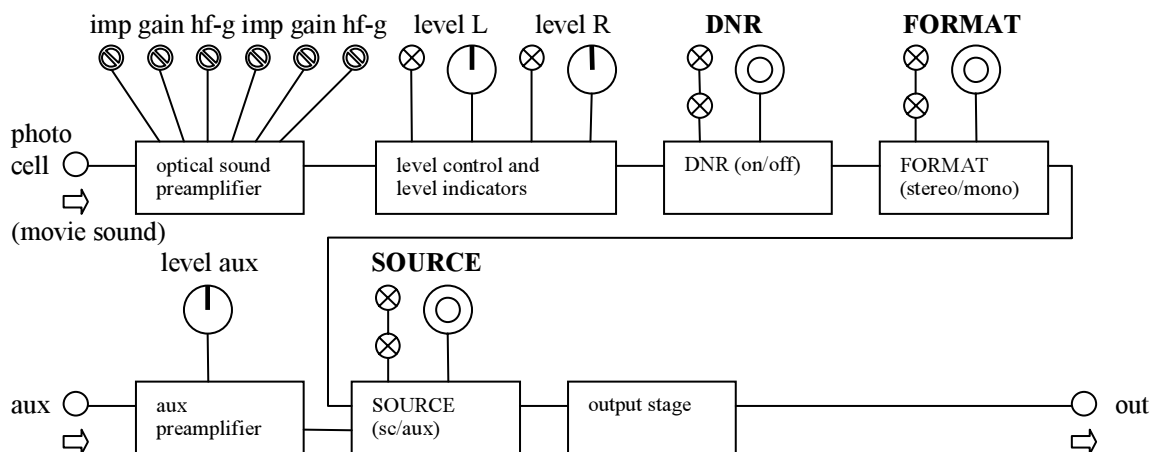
imp gain hf-g imp gain hf-g

level L

level R

DNR

FORMAT

photo cell

(movie sound)

optical sound preamplifier

level control and level indicators

DNR (on/off)

FORMAT (stereo/mono)

level aux

SOURCE

aux

aux preamplifier

SOURCE (sc/aux)

output stage

out